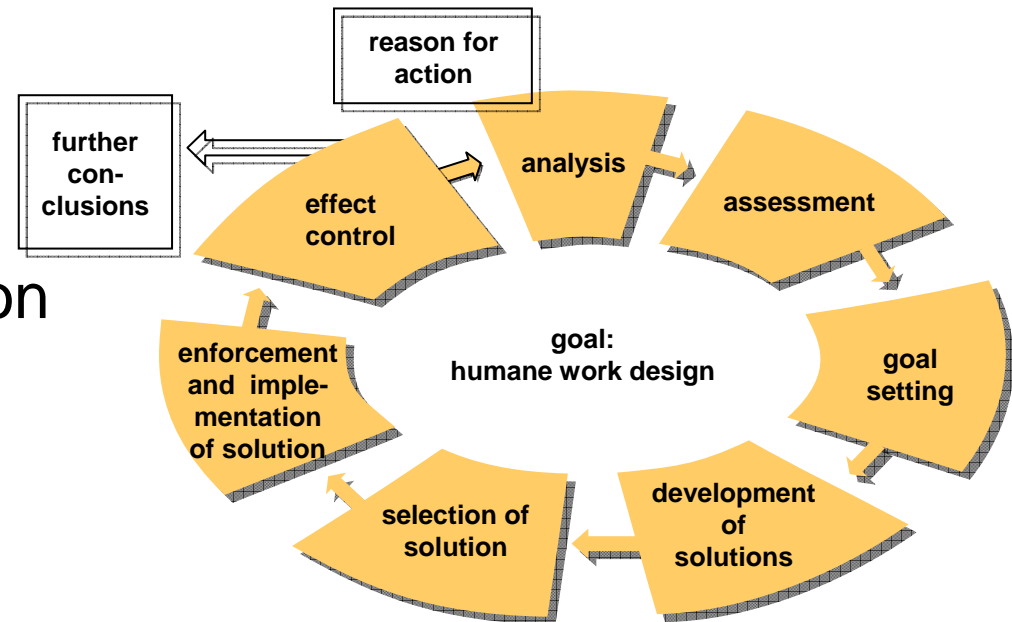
reason for action

further conclusions

analysis

assessment

effect control

on

goal: humane work design

goal setting

enforcement and implementation of solution

development of solutions

selection of solution